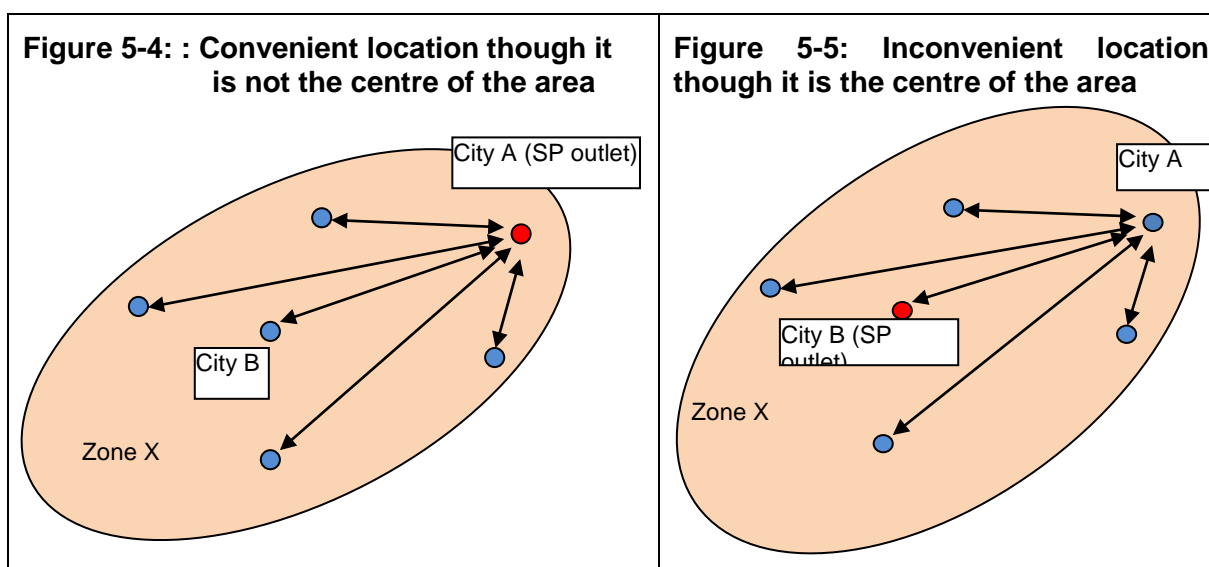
Figure 5-4: : Convenient location though it is not the centre of the area

City A (SP outlet)

City B

Zone X

Figure 5-5: Inconvenient location though it is the centre of the area

City A

City B (SP outlet)

Zone X